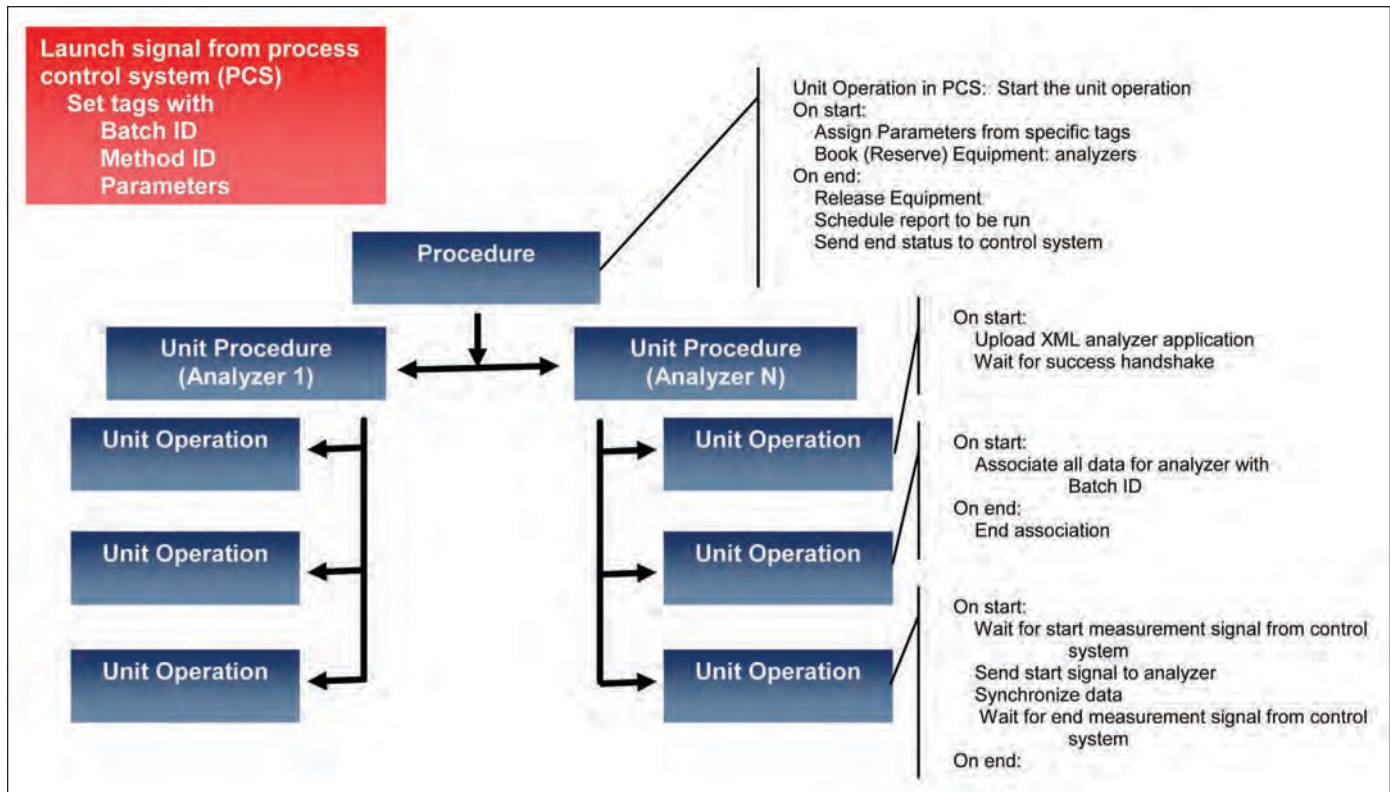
Launch signal from process control system (PCS)
Set tags with
Batch ID
Method ID
Parameters

Unit Operation in PCS: Start the unit operation
On start:
Assign Parameters from specific tags
Book (Reserve) Equipment: analyzers
On end:
Release Equipment
Schedule report to be run
Send end status to control system

Procedure

Unit Procedure (Analyzer 1)

Unit Procedure (Analyzer N)

On start:
Upload XML analyzer application
Wait for success handshake

Unit Operation

Unit Operation

On start:
Associate all data for analyzer with Batch ID
On end:
End association

Unit Operation

Unit Operation

On start:
Wait for start measurement signal from control system
Send start signal to analyzer
Synchronize data
Wait for end measurement signal from control system
On end:

Unit Operation

Unit Operation